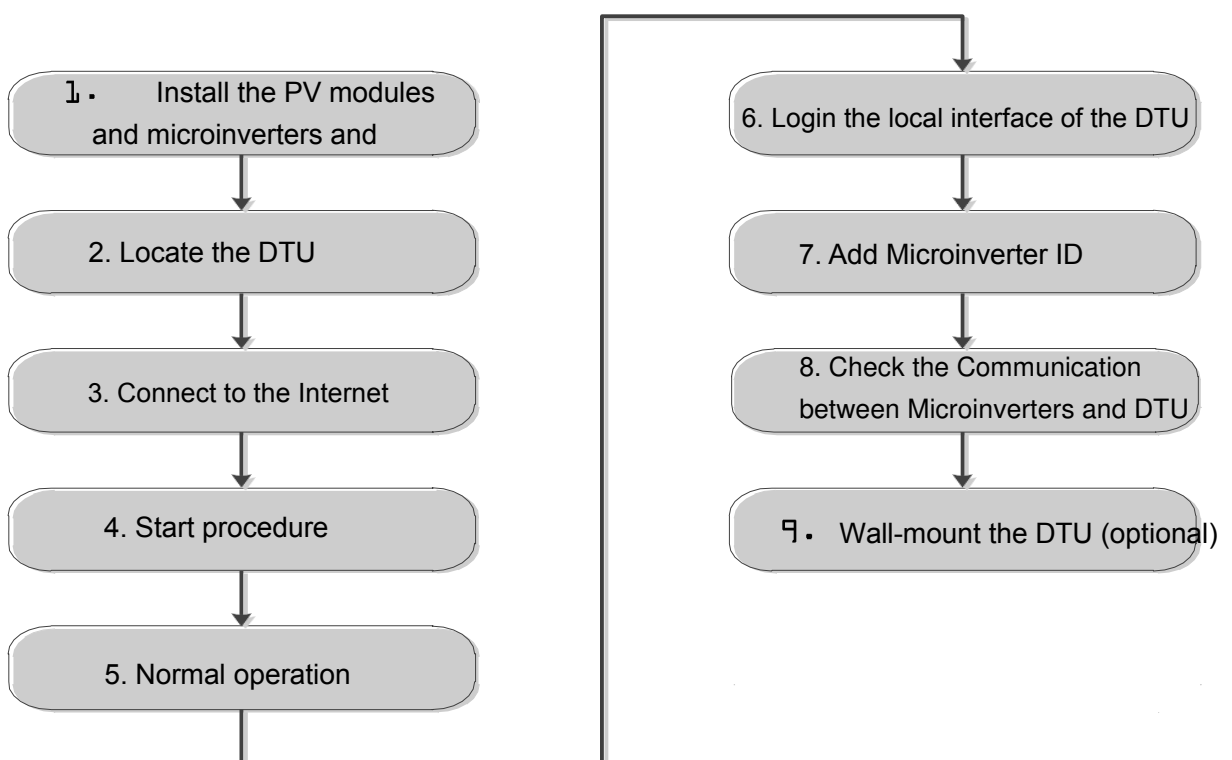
1. Install the PV modules and microinverters and

2. Locate the DTU

3. Connect to the Internet

4. Start procedure

5. Normal operation

6. Login the local interface of the DTU

7. Add Microinverter ID

8. Check the Communication between Microinverters and DTU

9. Wall-mount the DTU (optional)